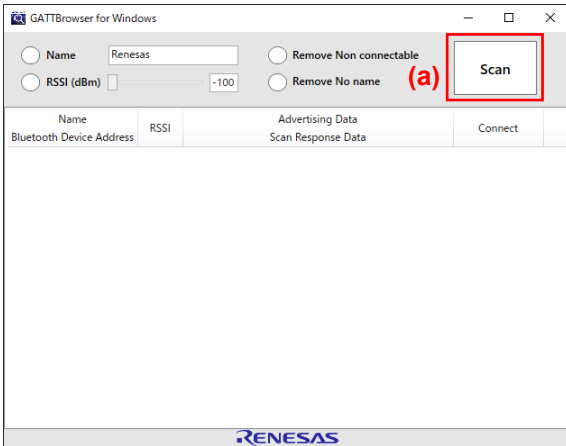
GATTBrowser for Windows

Name Renesas
RSSI (dBm) -100
Remove Non connectable
Remove No name
(a)
Scan

| Name<br>Bluetooth Device Address | RSSI | Advertising Data<br>Scan Response Data | Connect |
|---|---|---|---|

RENESAS